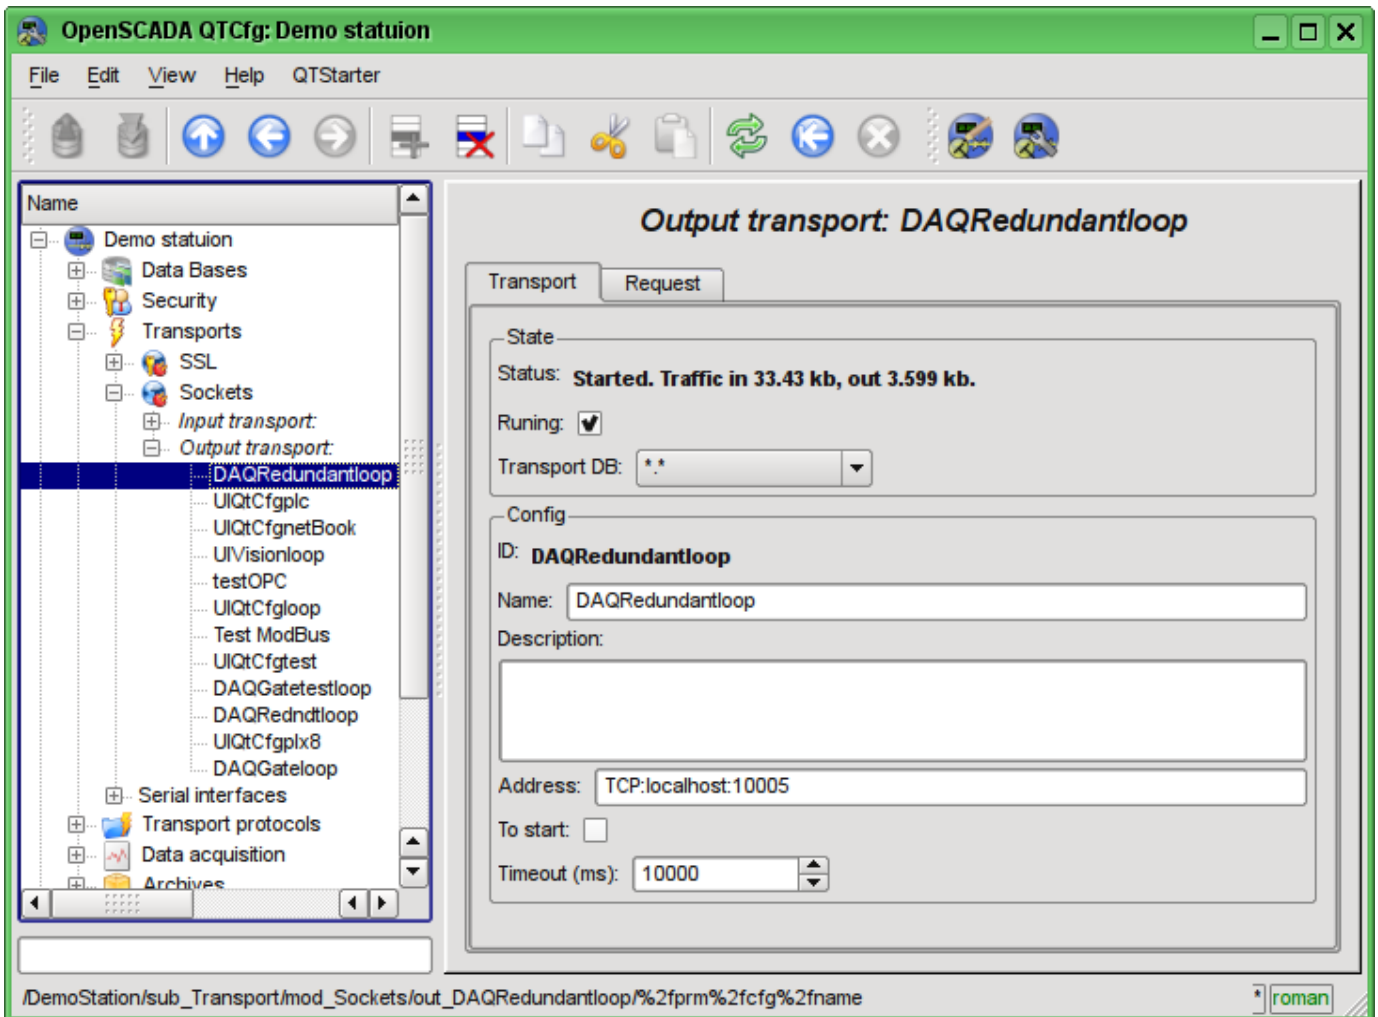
OpenSCADA QTCfg: Demo statuion

File Edit View Help QTStarter

Name

Demo statuion
Data Bases
Security
Transports
SSL
Sockets
Input transport:
Output transport:
DAQRedundantloop
UIQtCfgplc
UIQtCfgnetBook
UIVisionloop
testOPC
UIQtCfgloop
Test ModBus
UIQtCfgtest
DAQGatetestloop
DAQRedndtloop
UIQtCfgplx8
DAQGateloop
Serial interfaces
Transport protocols
Data acquisition
Archives

Output transport: DAQRedundantloop

Transport
Request

State
Status: Started. Traffic in 33.43 kb, out 3.599 kb.
Runing:
Transport DB: *.*

Config
ID: DAQRedundantloop
Name: DAQRedundantloop
Description:
Address: TCP:localhost:10005
To start:
Timeout (ms): 10000

/DemoStation/sub_Transport/mod_Sockets/out_DAQRedundantloop/%2fprm%2fcfg%2fname

*
roman